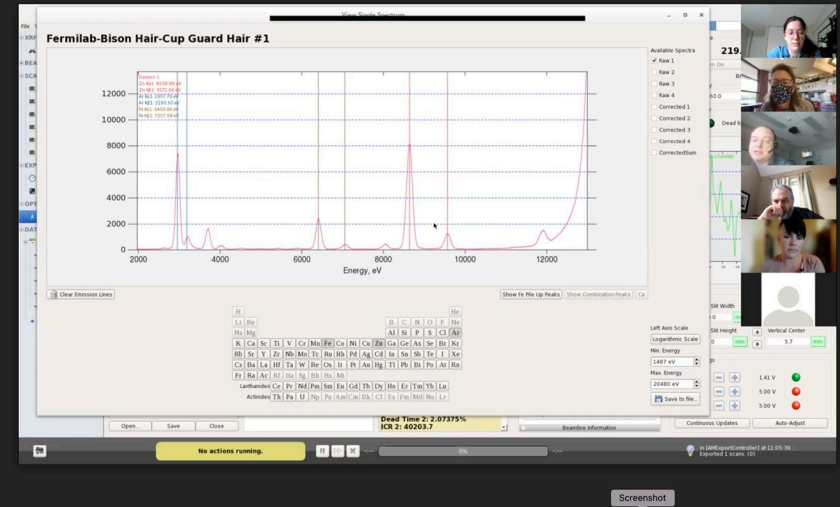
View Single Spectrum

Fermilab-Bison Hair-Cup Guard Hair #1

Available Spectra
Raw 1
Raw 2
Raw 3
Raw 4
Corrected 1
Corrected 2
Corrected 3
Corrected 4
CorrectedSum

Session 1
Zn Ka1: 8638.86 eV
Zn Kb1: 9572.00 eV
Ar Ka1: 2957.70 eV
Ar Kb1: 3190.50 eV
Fe Ka1: 6403.84 eV
Fe Kb1: 7057.98 eV

12000
10000
8000
6000
4000
2000
0
2000
4000
6000
8000
10000
12000
Energy, eV

Clear Emission Lines
Show Fe Pile Up Peaks
Show Combination Peaks
Ca

| H | | | | | | | | | | | | | | | | | He |
|---|---|---|---|---|---|---|---|---|---|---|---|---|---|---|---|---|---|
| Li | Be | | | | | | | | | | | B | C | N | O | F | Ne |
| Na | Mg | | | | | | | | | | | Al | Si | P | S | Cl | Ar |
| K | Ca | Sc | Ti | V | Cr | Mn | Fe | Co | Ni | Cu | Zn | Ga | Ge | As | Se | Br | Kr |
| Rb | Sr | Y | Zr | Nb | Mo | Tc | Ru | Rh | Pd | Ag | Cd | In | Sn | Sb | Te | I | Xe |
| Cs | Ba | La | Hf | Ta | W | Re | Os | Ir | Pt | Au | Hg | Tl | Pb | Bi | Po | At | Rn |
| Fr | Ra | Ac | Rf | Ha | Sg | Bh | Hs | Mt | | | | | | | | | |

Lanthanides Ce Pr Nd Pm Sm Eu Gd Tb Dy Ho Er Tm Yb Lu
Actinides Th Pa U Np Pu Am Cm Bk Cf Es Fm Md No Lr

Left Axis Scale
Logarithmic Scale
Min. Energy
1487 eV
Max. Energy
20480 eV
Save to file...

219.
Dead
Slit Width
Slit Height
Vertical Center
5.7
1.41 V
5.00 V
5.00 V

Open... Save Close
Dead Time 2: 2.07375%
ICR 2: 40203.7
Beamline Information
Continuous Updates
Auto-Adjust

No actions running.
0%
in [AMExportController] at 11:05:39
Exported 1 scans. (0)

Screenshot